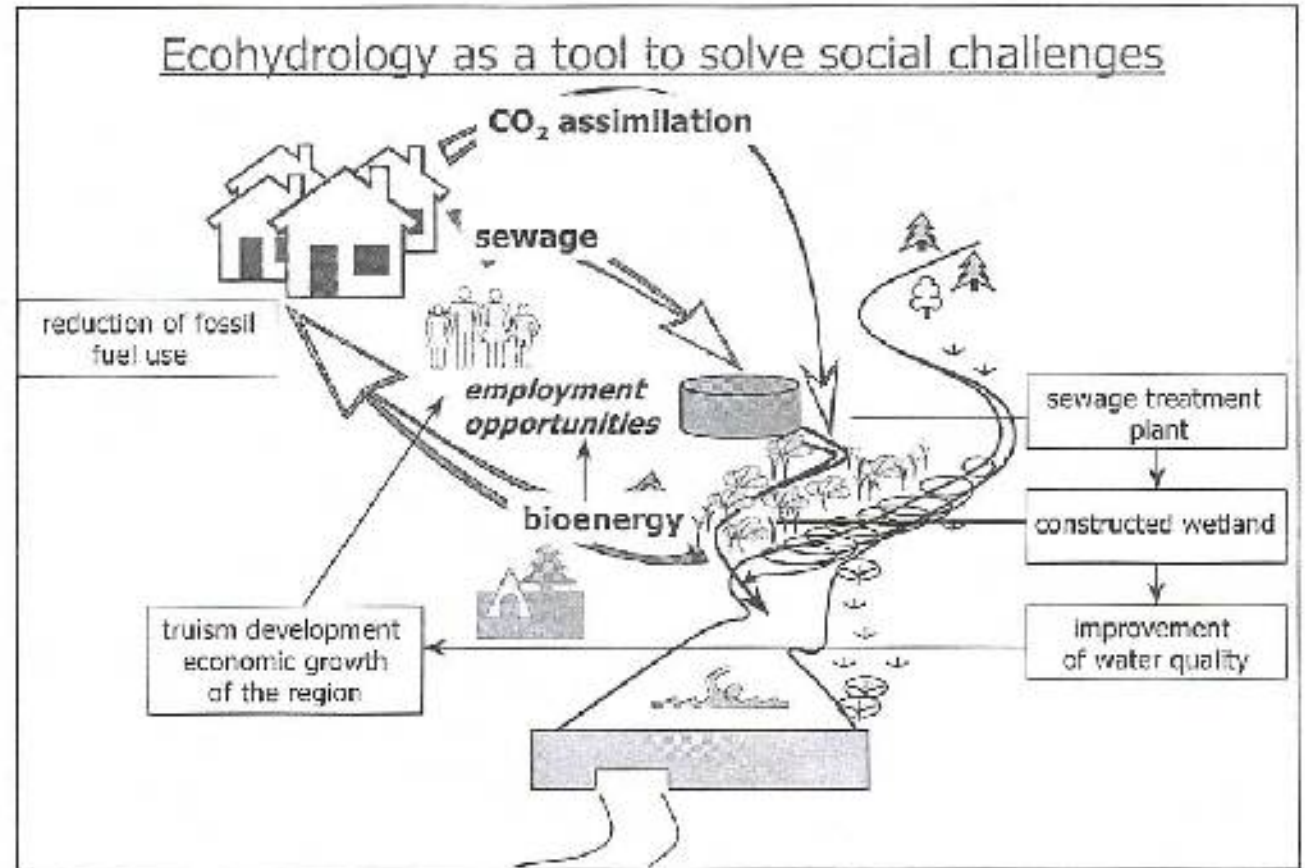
Ecohydrology as a tool to solve social challenges

$CO_2$ assimilation

sewage

reduction of fossil fuel use

employment opportunities

sewage treatment plant

bioenergy

constructed wetland

truism development economic growth of the region

improvement of water quality